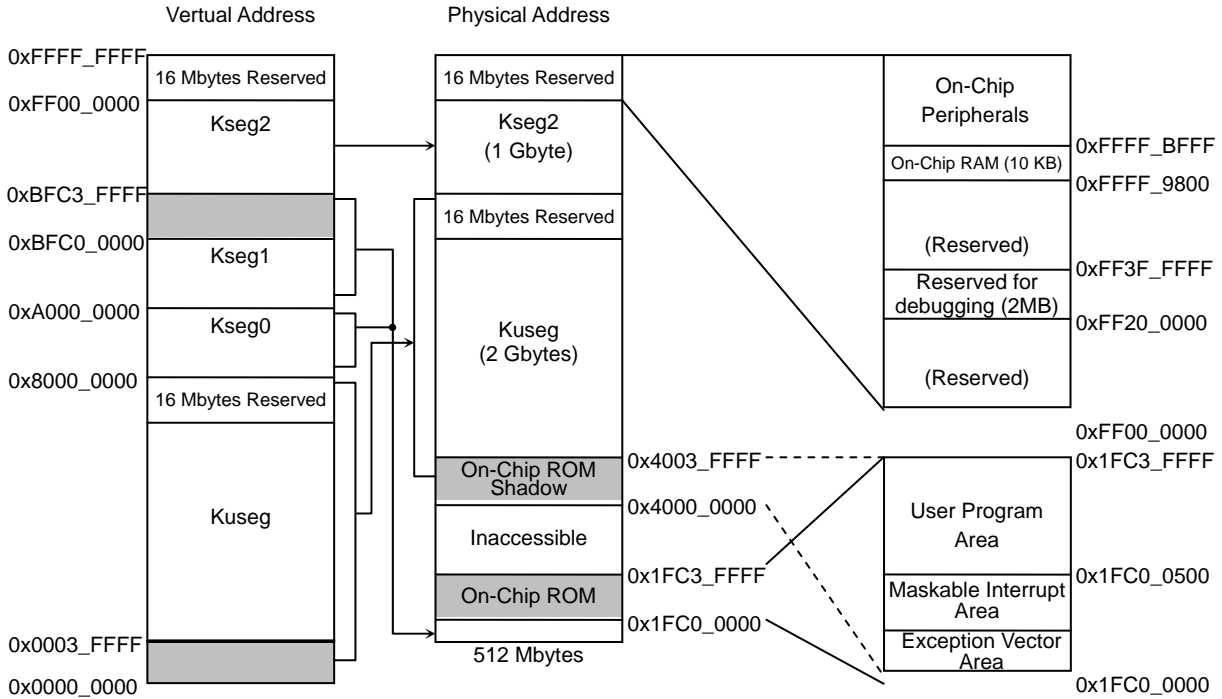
Vertual Address

Physical Address

0xFFFF_FFFF
16 Mbytes Reserved
0xFF00_0000
Kseg2
0xBFC3_FFFF
0xBFC0_0000
Kseg1
0xA000_0000
Kseg0
0x8000_0000
16 Mbytes Reserved
Kuseg
0x0003_FFFF
0x0000_0000

16 Mbytes Reserved
Kseg2
(1 Gbyte)
16 Mbytes Reserved
Kuseg
(2 Gbytes)
On-Chip ROM Shadow
Inaccessible
On-Chip ROM
512 Mbytes

0x4003_FFFF
0x4000_0000
0x1FC3_FFFF
0x1FC0_0000

On-Chip Peripherals
0xFFFF_BFFF
On-Chip RAM (10 KB)
0xFFFF_9800
(Reserved)
0xFF3F_FFFF
Reserved for debugging (2MB)
0xFF20_0000
(Reserved)
0xFF00_0000

0x1FC3_FFFF
User Program Area
0x1FC0_0500
Maskable Interrupt Area
Exception Vector Area
0x1FC0_0000